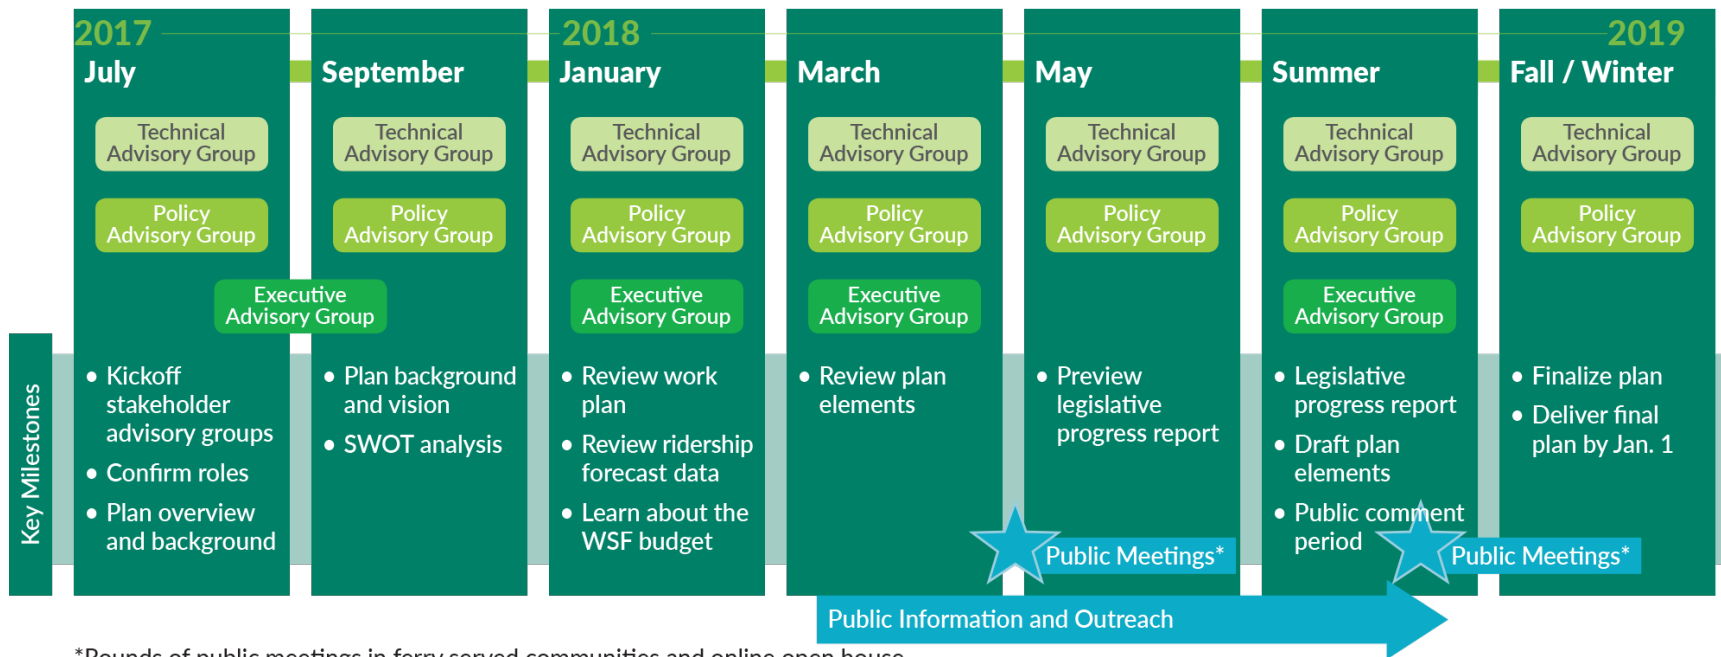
2017
July

Technical Advisory Group

Policy Advisory Group

Executive Advisory Group

• Kickoff stakeholder advisory groups
• Confirm roles
• Plan overview and background

September

Technical Advisory Group

Policy Advisory Group

• Plan background and vision
• SWOT analysis

2018
January

Technical Advisory Group

Policy Advisory Group

Executive Advisory Group

• Review work plan
• Review ridership forecast data
• Learn about the WSF budget

March

Technical Advisory Group

Policy Advisory Group

Executive Advisory Group

• Review plan elements

May

Technical Advisory Group

Policy Advisory Group

• Preview legislative progress report

Summer

Technical Advisory Group

Policy Advisory Group

Executive Advisory Group

• Legislative progress report
• Draft plan elements
• Public comment period

2019
Fall / Winter

Technical Advisory Group

Policy Advisory Group

• Finalize plan
• Deliver final plan by Jan. 1

Key Milestones

Public Meetings*

Public Meetings*

Public Information and Outreach

*Rounds of public meetings in ferry served communities and online open house